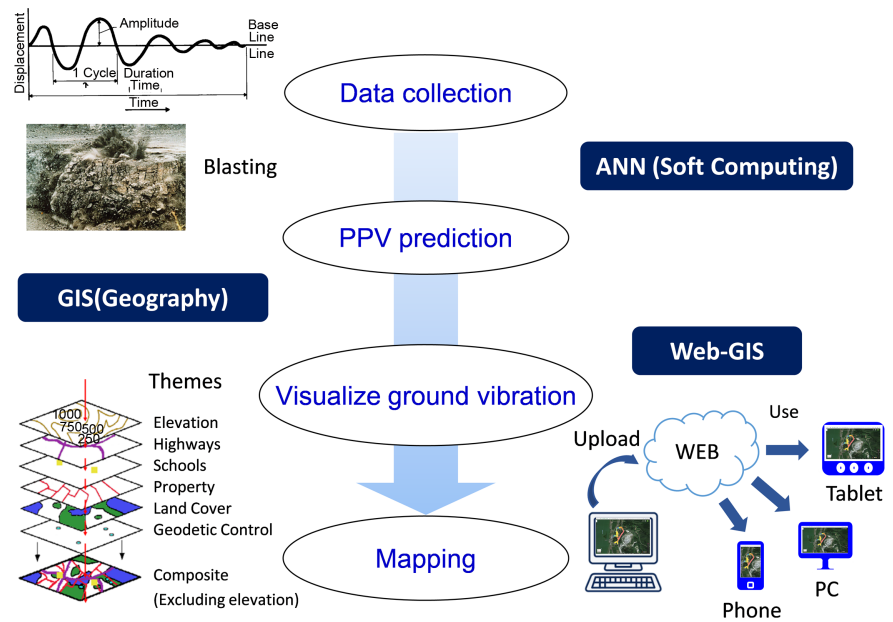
Amplitude
Base Line
Line
Displacement
1 Cycle
Duration Time
Time

Data collection

Blasting

ANN (Soft Computing)

PPV prediction

GIS(Geography)

Web-GIS

Themes

Visualize ground vibration

1000
750
500
250
Elevation
Highways
Schools
Property
Land Cover
Geodetic Control

Composite
(Excluding elevation)

Use
Upload
WEB
Tablet

Mapping

Phone
PC